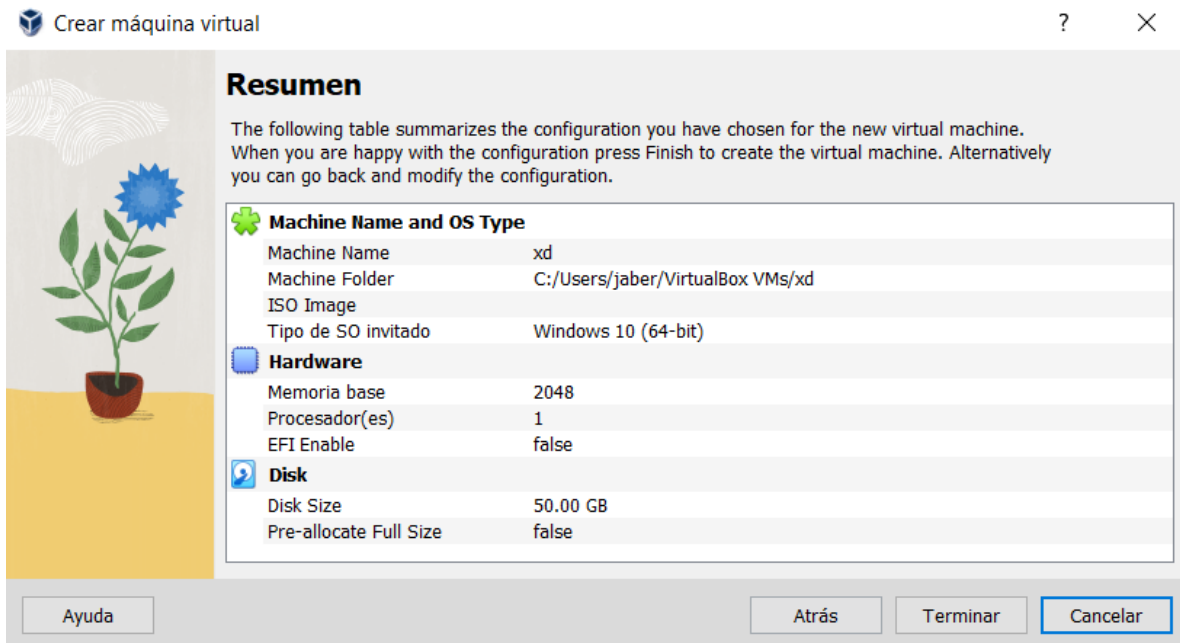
Crear máquina virtual

?

Resumen

The following table summarizes the configuration you have chosen for the new virtual machine. When you are happy with the configuration press Finish to create the virtual machine. Alternatively you can go back and modify the configuration.

Machine Name and OS Type

| | |
|---|---|
| Machine Name | xd |
| Machine Folder | C:/Users/jaber/VirtualBox VMs/xd |
| ISO Image | |
| Tipo de SO invitado | Windows 10 (64-bit) |

Hardware

| | |
|---|---|
| Memoria base | 2048 |
| Procesador(es) | 1 |
| EFI Enable | false |

Disk

| | |
|---|---|
| Disk Size | 50.00 GB |
| Pre-allocate Full Size | false |

Ayuda

Atrás

Terminar

Cancelar